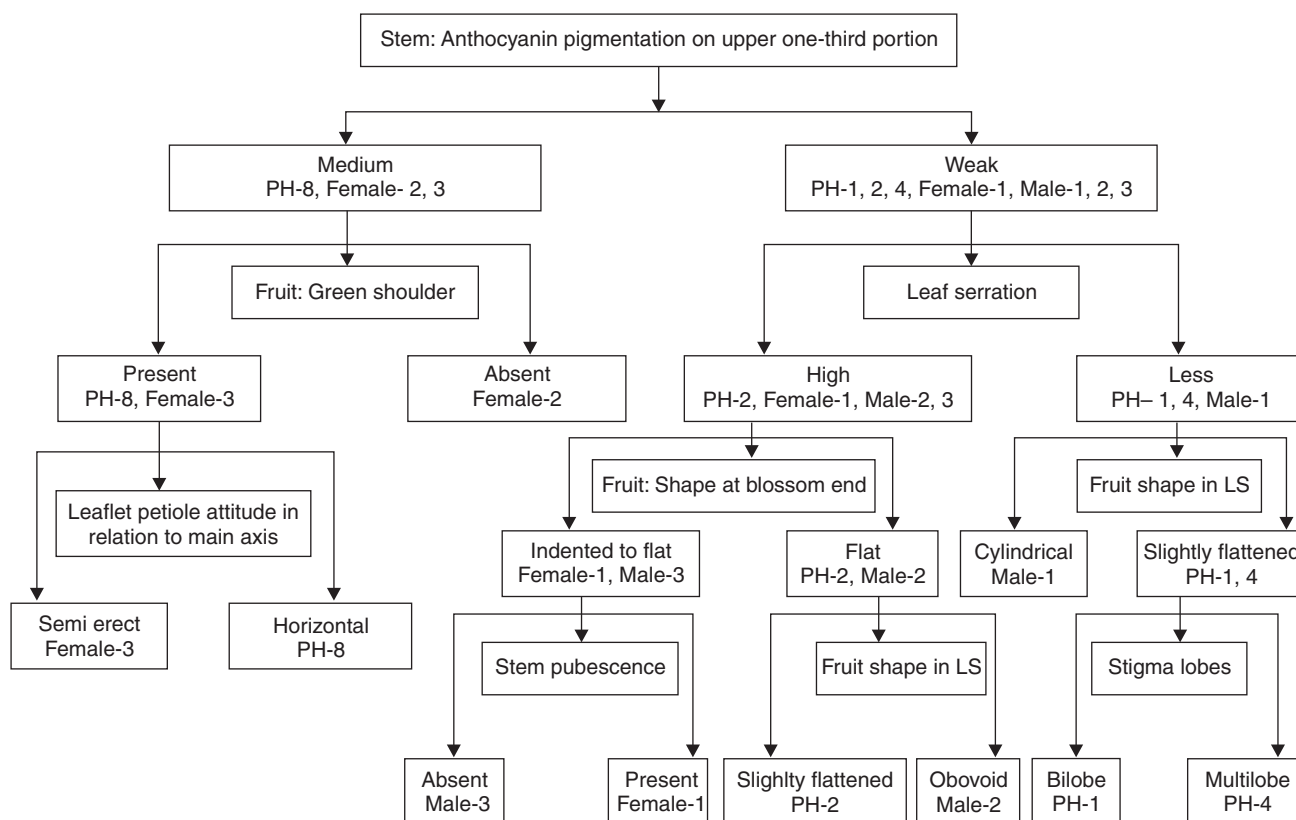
Stem: Anthocyanin pigmentation on upper one-third portion

Medium
PH-8, Female- 2, 3

Weak
PH-1, 2, 4, Female-1, Male-1, 2, 3

Fruit: Green shoulder

Leaf serration

Present
PH-8, Female-3

Absent
Female-2

High
PH-2, Female-1, Male-2, 3

Less
PH– 1, 4, Male-1

Leaflet petiole attitude in relation to main axis

Fruit: Shape at blossom end

Fruit shape in LS

Indented to flat
Female-1, Male-3

Flat
PH-2, Male-2

Cylindrical
Male-1

Slightly flattened
PH-1, 4

Semi erect
Female-3

Horizontal
PH-8

Stem pubescence

Fruit shape in LS

Stigma lobes

Absent
Male-3

Present
Female-1

Slighlty flattened
PH-2

Obovoid
Male-2

Bilobe
PH-1

Multilobe
PH-4